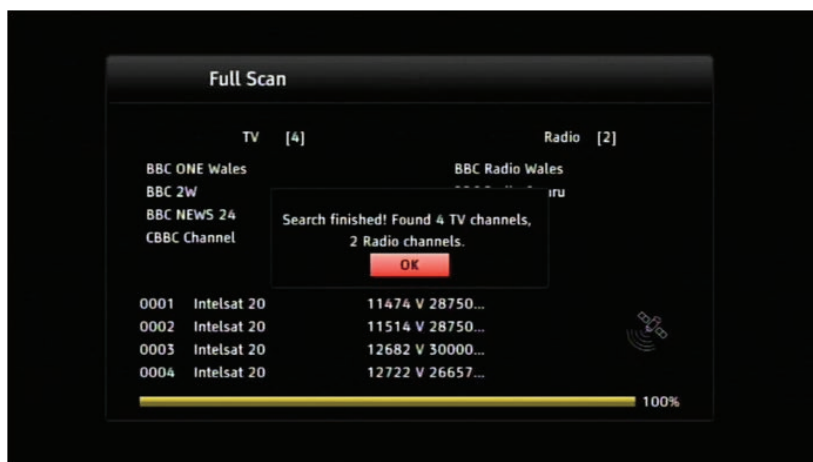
Full Scan

TV [4]

BBC ONE Wales
BBC 2W
BBC NEWS 24
CBBC Channel

Radio [2]

BBC Radio Wales
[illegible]ru

Search finished! Found 4 TV channels, 2 Radio channels.

OK

| 0001 | Intelsat 20 | 11474 V 28750... |
|---|---|---|
| 0002 | Intelsat 20 | 11514 V 28750... |
| 0003 | Intelsat 20 | 12682 V 30000... |
| 0004 | Intelsat 20 | 12722 V 26657... |

100%